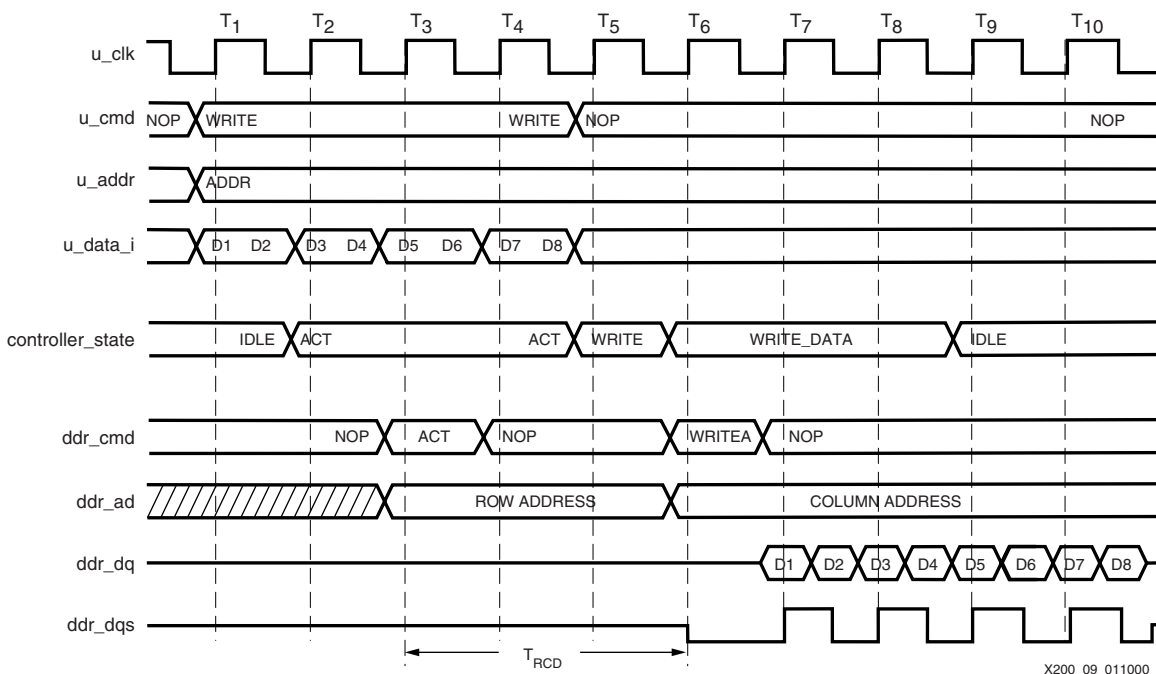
$T_1$ $T_2$ $T_3$ $T_4$ $T_5$ $T_6$ $T_7$ $T_8$ $T_9$ $T_{10}$

u_clk

u_cmd NOP WRITE WRITE NOP NOP

u_addr ADDR

u_data_i D1 D2 D3 D4 D5 D6 D7 D8

controller_state IDLE ACT ACT WRITE WRITE_DATA IDLE

ddr_cmd NOP ACT NOP WRITEA NOP

ddr_ad ROW ADDRESS COLUMN ADDRESS

ddr_dq D1 D2 D3 D4 D5 D6 D7 D8

ddr_dqs

$T_{RCD}$

X200 09 011000